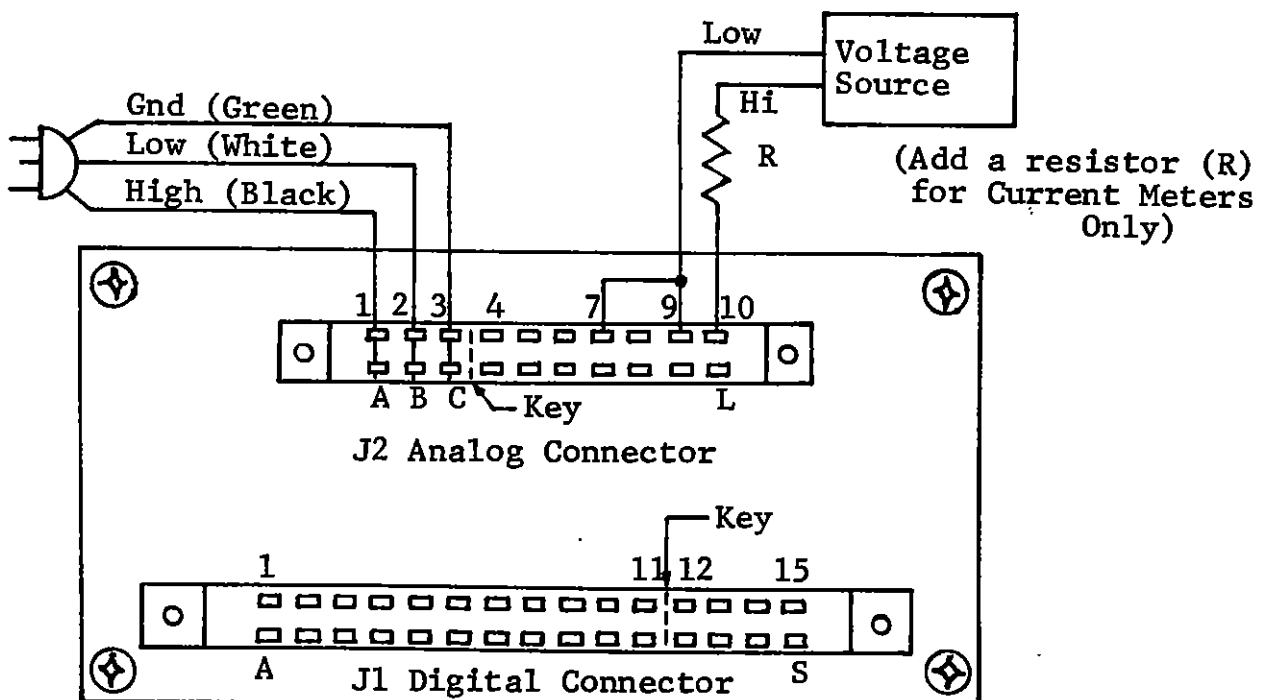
Low

Voltage Source

Hi

R

Gnd (Green)

Low (White)

High (Black)

(Add a resistor (R) for Current Meters Only)

1 2 3 4 7 9 10

A B C Key L

J2 Analog Connector

Key

1 11 12 15

A S

J1 Digital Connector